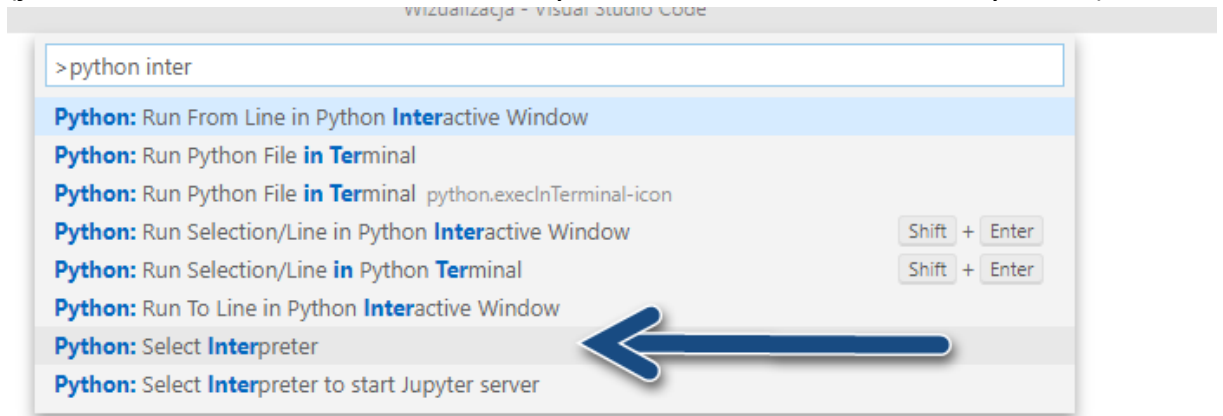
Wizualizacja - Visual Studio Code

>python inter

Python: Run From Line in Python Interactive Window
Python: Run Python File in Terminal
Python: Run Python File in Terminal python.execInTerminal-icon
Python: Run Selection/Line in Python Interactive Window Shift + Enter
Python: Run Selection/Line in Python Terminal Shift + Enter
Python: Run To Line in Python Interactive Window
Python: Select Interpreter
Python: Select Interpreter to start Jupyter server